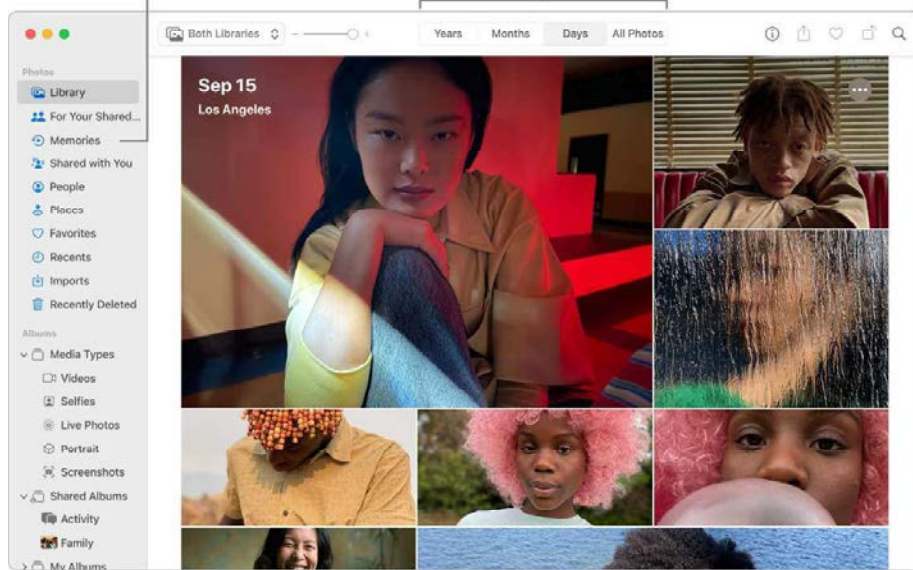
Both Libraries

Years Months Days All Photos

Photos
Library
For Your Shared...
Memories
Shared with You
People
Places
Favorites
Recents
Imports
Recently Deleted
Albums
Media Types
Videos
Selfies
Live Photos
Portrait
Screenshots
Shared Albums
Activity
Family
My Albums

Sep 15
Los Angeles